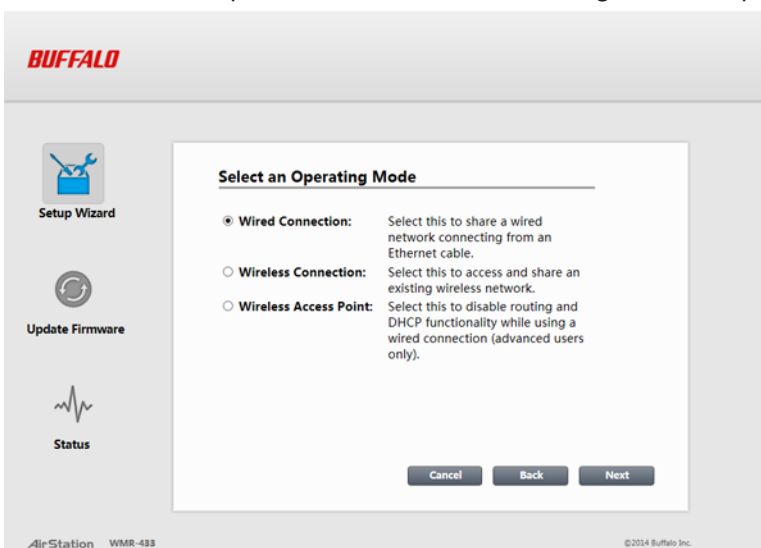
BUFFALO

Setup Wizard

Update Firmware

Status

Select an Operating Mode

Wired Connection: Select this to share a wired network connecting from an Ethernet cable.

Wireless Connection: Select this to access and share an existing wireless network.

Wireless Access Point: Select this to disable routing and DHCP functionality while using a wired connection (advanced users only).

Cancel Back Next

AirStation WMR-433

©2014 Buffalo Inc.